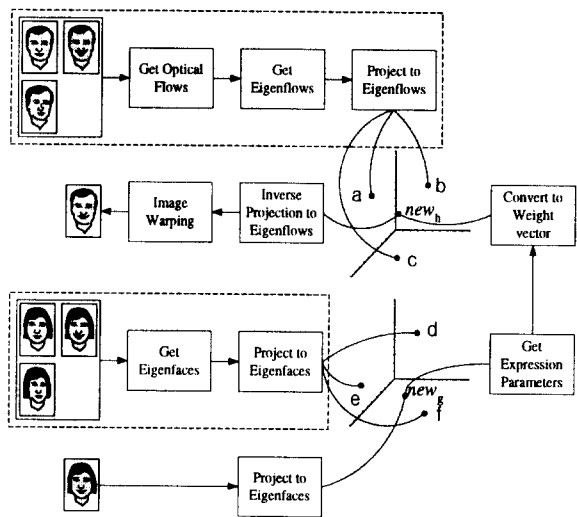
Get Optical Flows

Get Eigenflows

Project to Eigenflows

a

b

Image Warping

Inverse Projection to Eigenflows

$new_h$

Convert to Weight vector

c

Get Eigenfaces

Project to Eigenfaces

d

e

Get Expression Parameters

$new_g$

f

Project to Eigenfaces